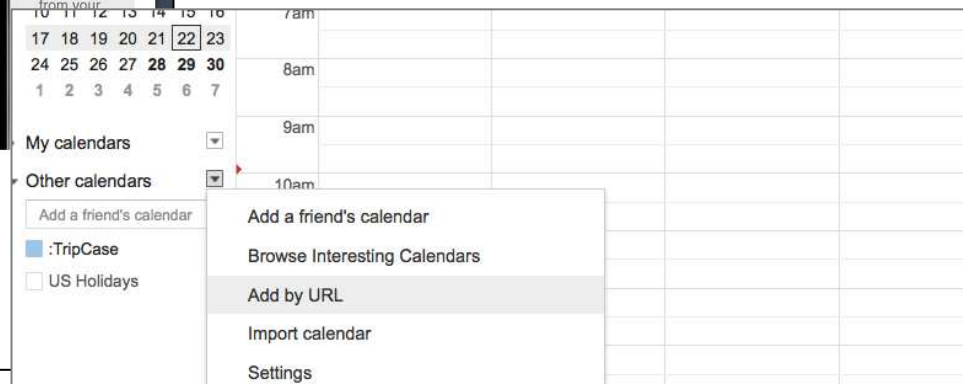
from your

10 11 12 13 14 15 16
17 18 19 20 21 22 23
24 25 26 27 28 29 30
1 2 3 4 5 6 7

7am
8am
9am
10am

My calendars

Other calendars

Add a friend's calendar

:TripCase

US Holidays

Add a friend's calendar
Browse Interesting Calendars
Add by URL
Import calendar
Settings